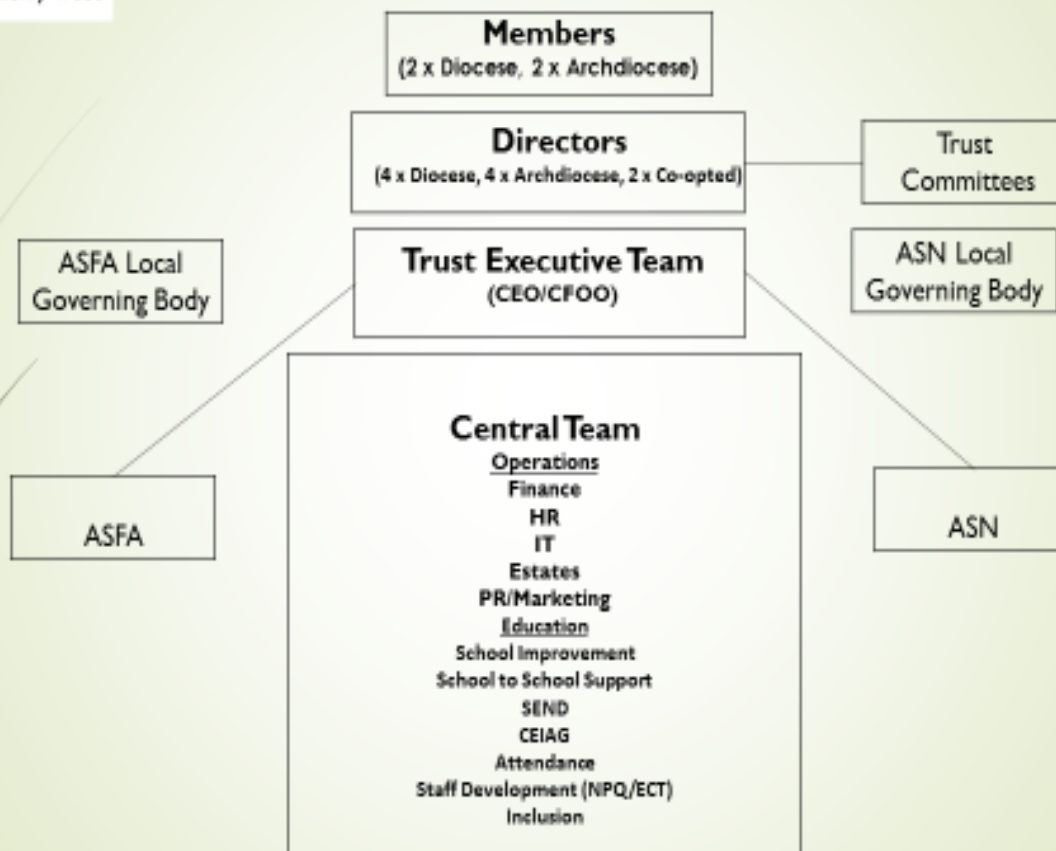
Members
(2 x Diocese, 2 x Archdiocese)

Directors
(4 x Diocese, 4 x Archdiocese, 2 x Co-opted)

Trust Committees

ASFA Local Governing Body

Trust Executive Team
(CEO/CFOO)

ASN Local Governing Body

Central Team
Operations
Finance
HR
IT
Estates
PR/Marketing
Education
School Improvement
School to School Support
SEND
CEIAG
Attendance
Staff Development (NPQ/ECT)
Inclusion

ASFA

ASN